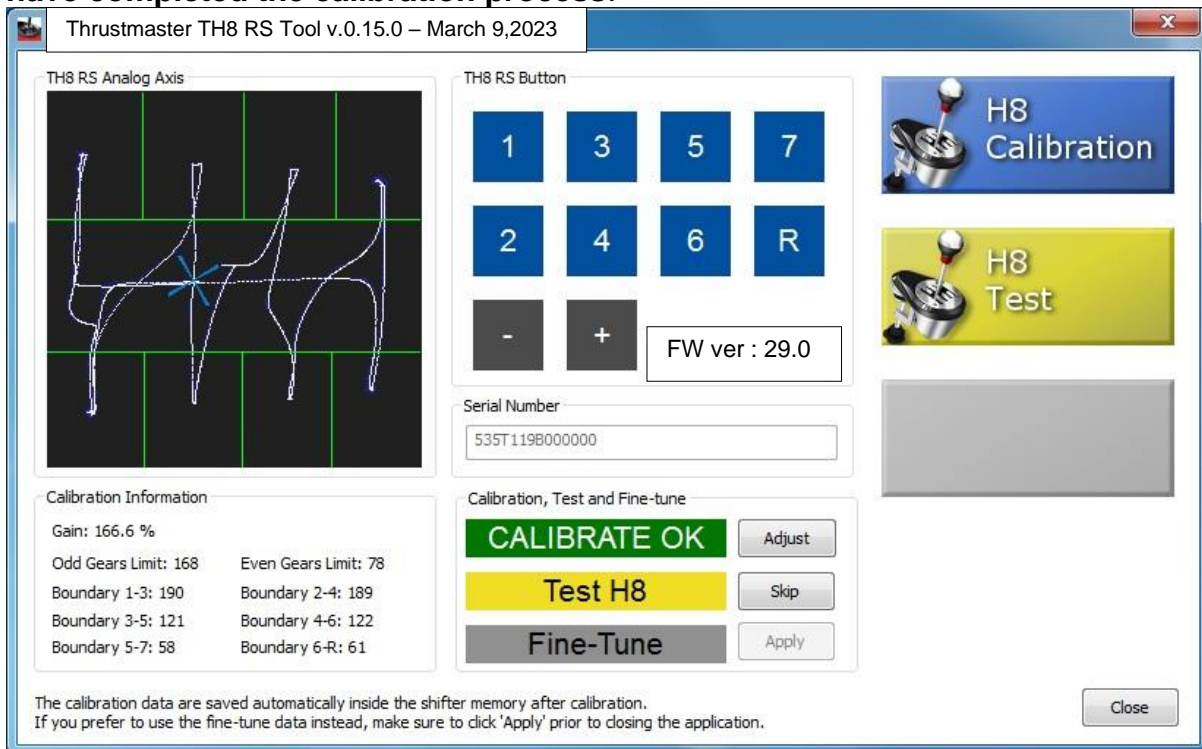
have completed the calibration process.

Thrustmaster TH8 RS Tool v.0.15.0 – March 9,2023

TH8 RS Analog Axis

TH8 RS Button

1 3 5 7

2 4 6 R

- +

FW ver : 29.0

H8 Calibration

H8 Test

Serial Number

535T119B000000

Calibration Information

Gain: 166.6 %

| | |
|---|---|
| Odd Gears Limit: 168 | Even Gears Limit: 78 |
| Boundary 1-3: 190 | Boundary 2-4: 189 |
| Boundary 3-5: 121 | Boundary 4-6: 122 |
| Boundary 5-7: 58 | Boundary 6-R: 61 |

Calibration, Test and Fine-tune

CALIBRATE OK Adjust

Test H8 Skip

Fine-Tune Apply

The calibration data are saved automatically inside the shifter memory after calibration.
If you prefer to use the fine-tune data instead, make sure to click 'Apply' prior to closing the application.

Close